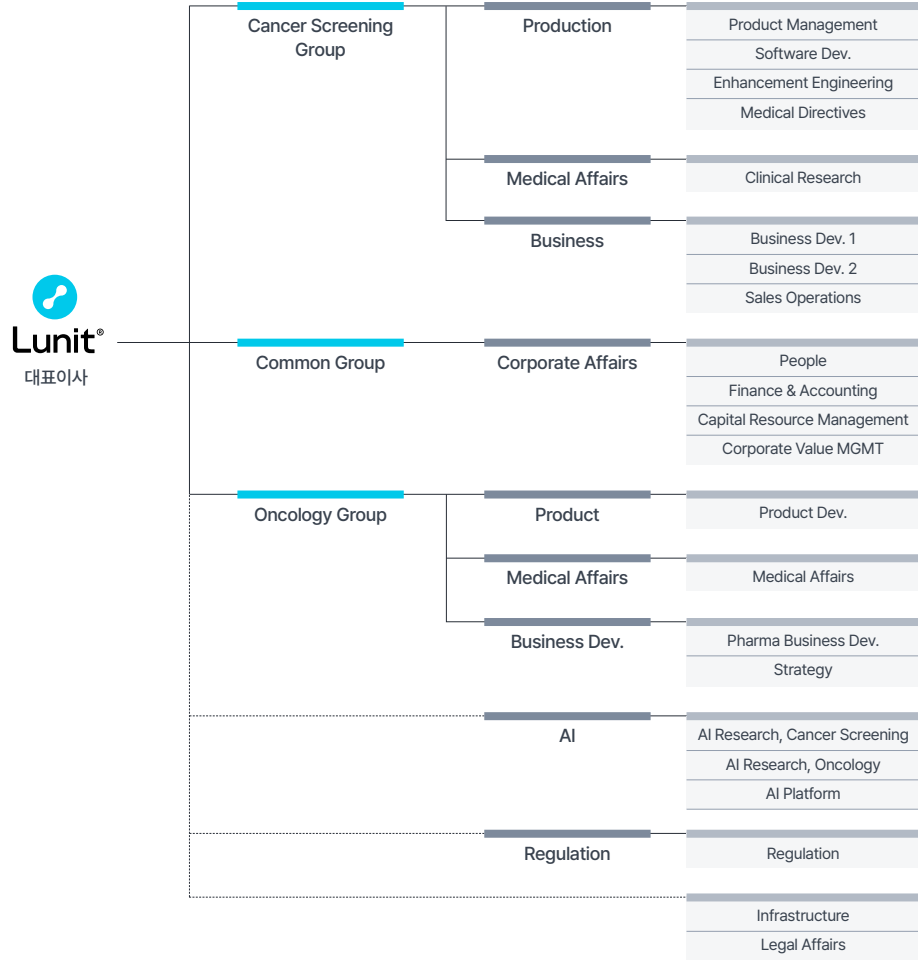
Lunit®
대표이사

Cancer Screening Group

Production
Product Management
Software Dev.
Enhancement Engineering
Medical Directives

Medical Affairs
Clinical Research

Business
Business Dev. 1
Business Dev. 2
Sales Operations

Common Group

Corporate Affairs
People
Finance & Accounting
Capital Resource Management
Corporate Value MGMT

Oncology Group

Product
Product Dev.

Medical Affairs
Medical Affairs

Business Dev.
Pharma Business Dev.
Strategy

AI
AI Research, Cancer Screening
AI Research, Oncology
AI Platform

Regulation
Regulation

Infrastructure
Legal Affairs